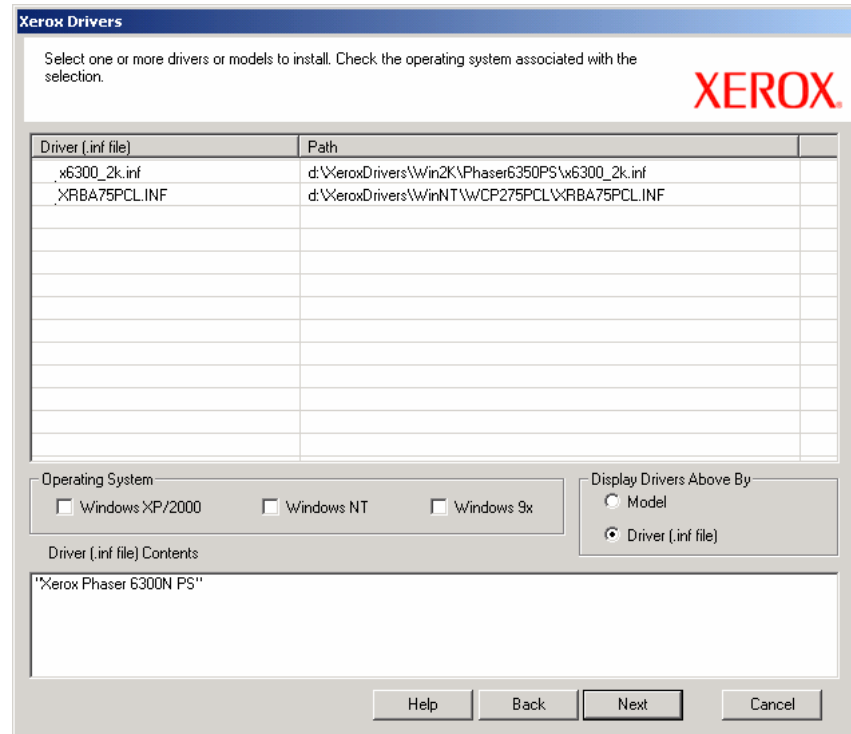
Xerox Drivers

Select one or more drivers or models to install. Check the operating system associated with the selection.

XEROX.

| Driver (.inf file) | Path |
|---|---|
| x6300_2k.inf | d:\XeroxDrivers\Win2K\Phaser6350PS\x6300_2k.inf |
| XRBA75PCL.INF | d:\XeroxDrivers\WinNT\WCP275PCL\XRBA75PCL.INF |

Operating System
Windows XP/2000
Windows NT
Windows 9x

Display Drivers Above By
Model
Driver (.inf file)

Driver (.inf file) Contents

"Xerox Phaser 6300N PS"

Help
Back
Next
Cancel